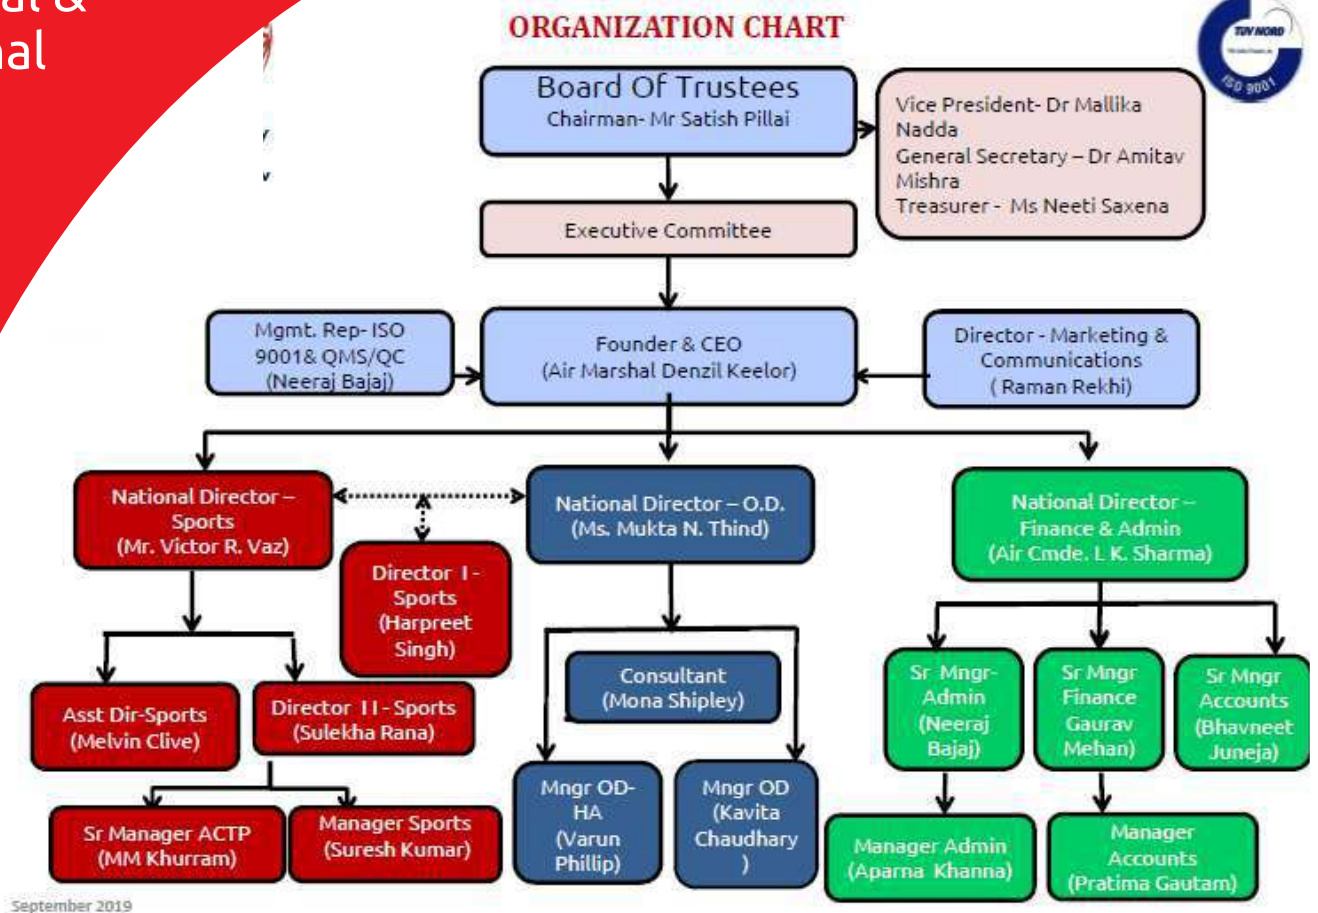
al &
al

ORGANIZATION CHART

TUV NORD
ISO 9001

Board Of Trustees
Chairman- Mr Satish Pillai

Vice President- Dr Mallika Nadda
General Secretary – Dr Amitav Mishra
Treasurer - Ms Neeti Saxena

Executive Committee

Mgmt. Rep- ISO 9001& QMS/QC (Neeraj Bajaj)

Founder & CEO
(Air Marshal Denzil Keelor)

Director - Marketing & Communications
( Raman Rekhi)

National Director – Sports
(Mr. Victor R. Vaz)

National Director – O.D.
(Ms. Mukta N. Thind)

National Director – Finance & Admin
(Air Cmde. L K. Sharma)

Director I - Sports
(Harpreet Singh)

Consultant
(Mona Shipley)

Sr Mngr-Admin
(Neeraj Bajaj)

Sr Mngr Finance Gaurav Mehan)

Sr Mngr Accounts
(Bhavneet Juneja)

Asst Dir-Sports
(Melvin Clive)

Director II - Sports
(Sulekha Rana)

Mngr OD-HA
(Varun Phillip)

Mngr OD
(Kavita Chaudhary
)

Sr Manager ACTP
(MM Khurram)

Manager Sports
(Suresh Kumar)

Manager Admin
(Aparna Khanna)

Manager Accounts
(Pratima Gautam)

September 2019